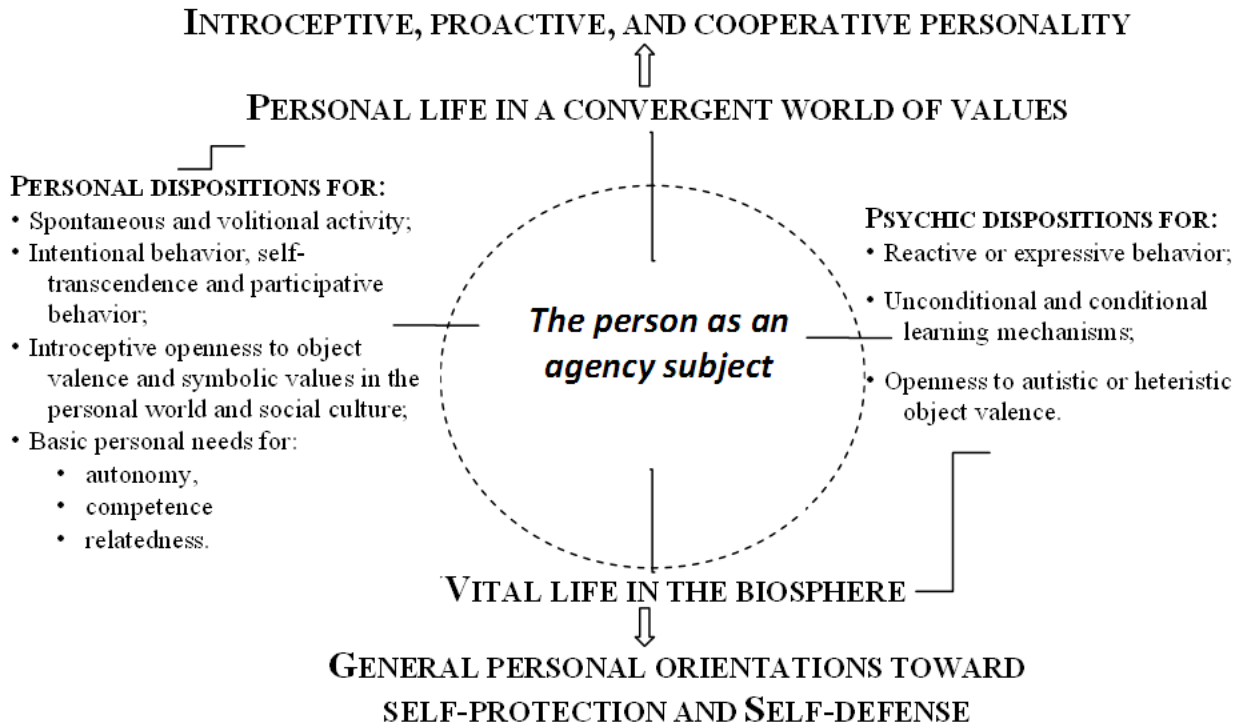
INTROCEPTIVE, PROACTIVE, AND COOPERATIVE PERSONALITY

⇧

PERSONAL LIFE IN A CONVERGENT WORLD OF VALUES

PERSONAL DISPOSITIONS FOR:
• Spontaneous and volitional activity;
• Intentional behavior, self-transcendence and participative behavior;
• Introceptive openness to object valence and symbolic values in the personal world and social culture;
• Basic personal needs for:
• autonomy,
• competence
• relatedness.

*The person as an agency subject*

PSYCHIC DISPOSITIONS FOR:
• Reactive or expressive behavior;
• Unconditional and conditional learning mechanisms;
• Openness to autistic or heteristic object valence.

VITAL LIFE IN THE BIOSPHERE

⇩

GENERAL PERSONAL ORIENTATIONS TOWARD SELF-PROTECTION AND SELF-DEFENSE